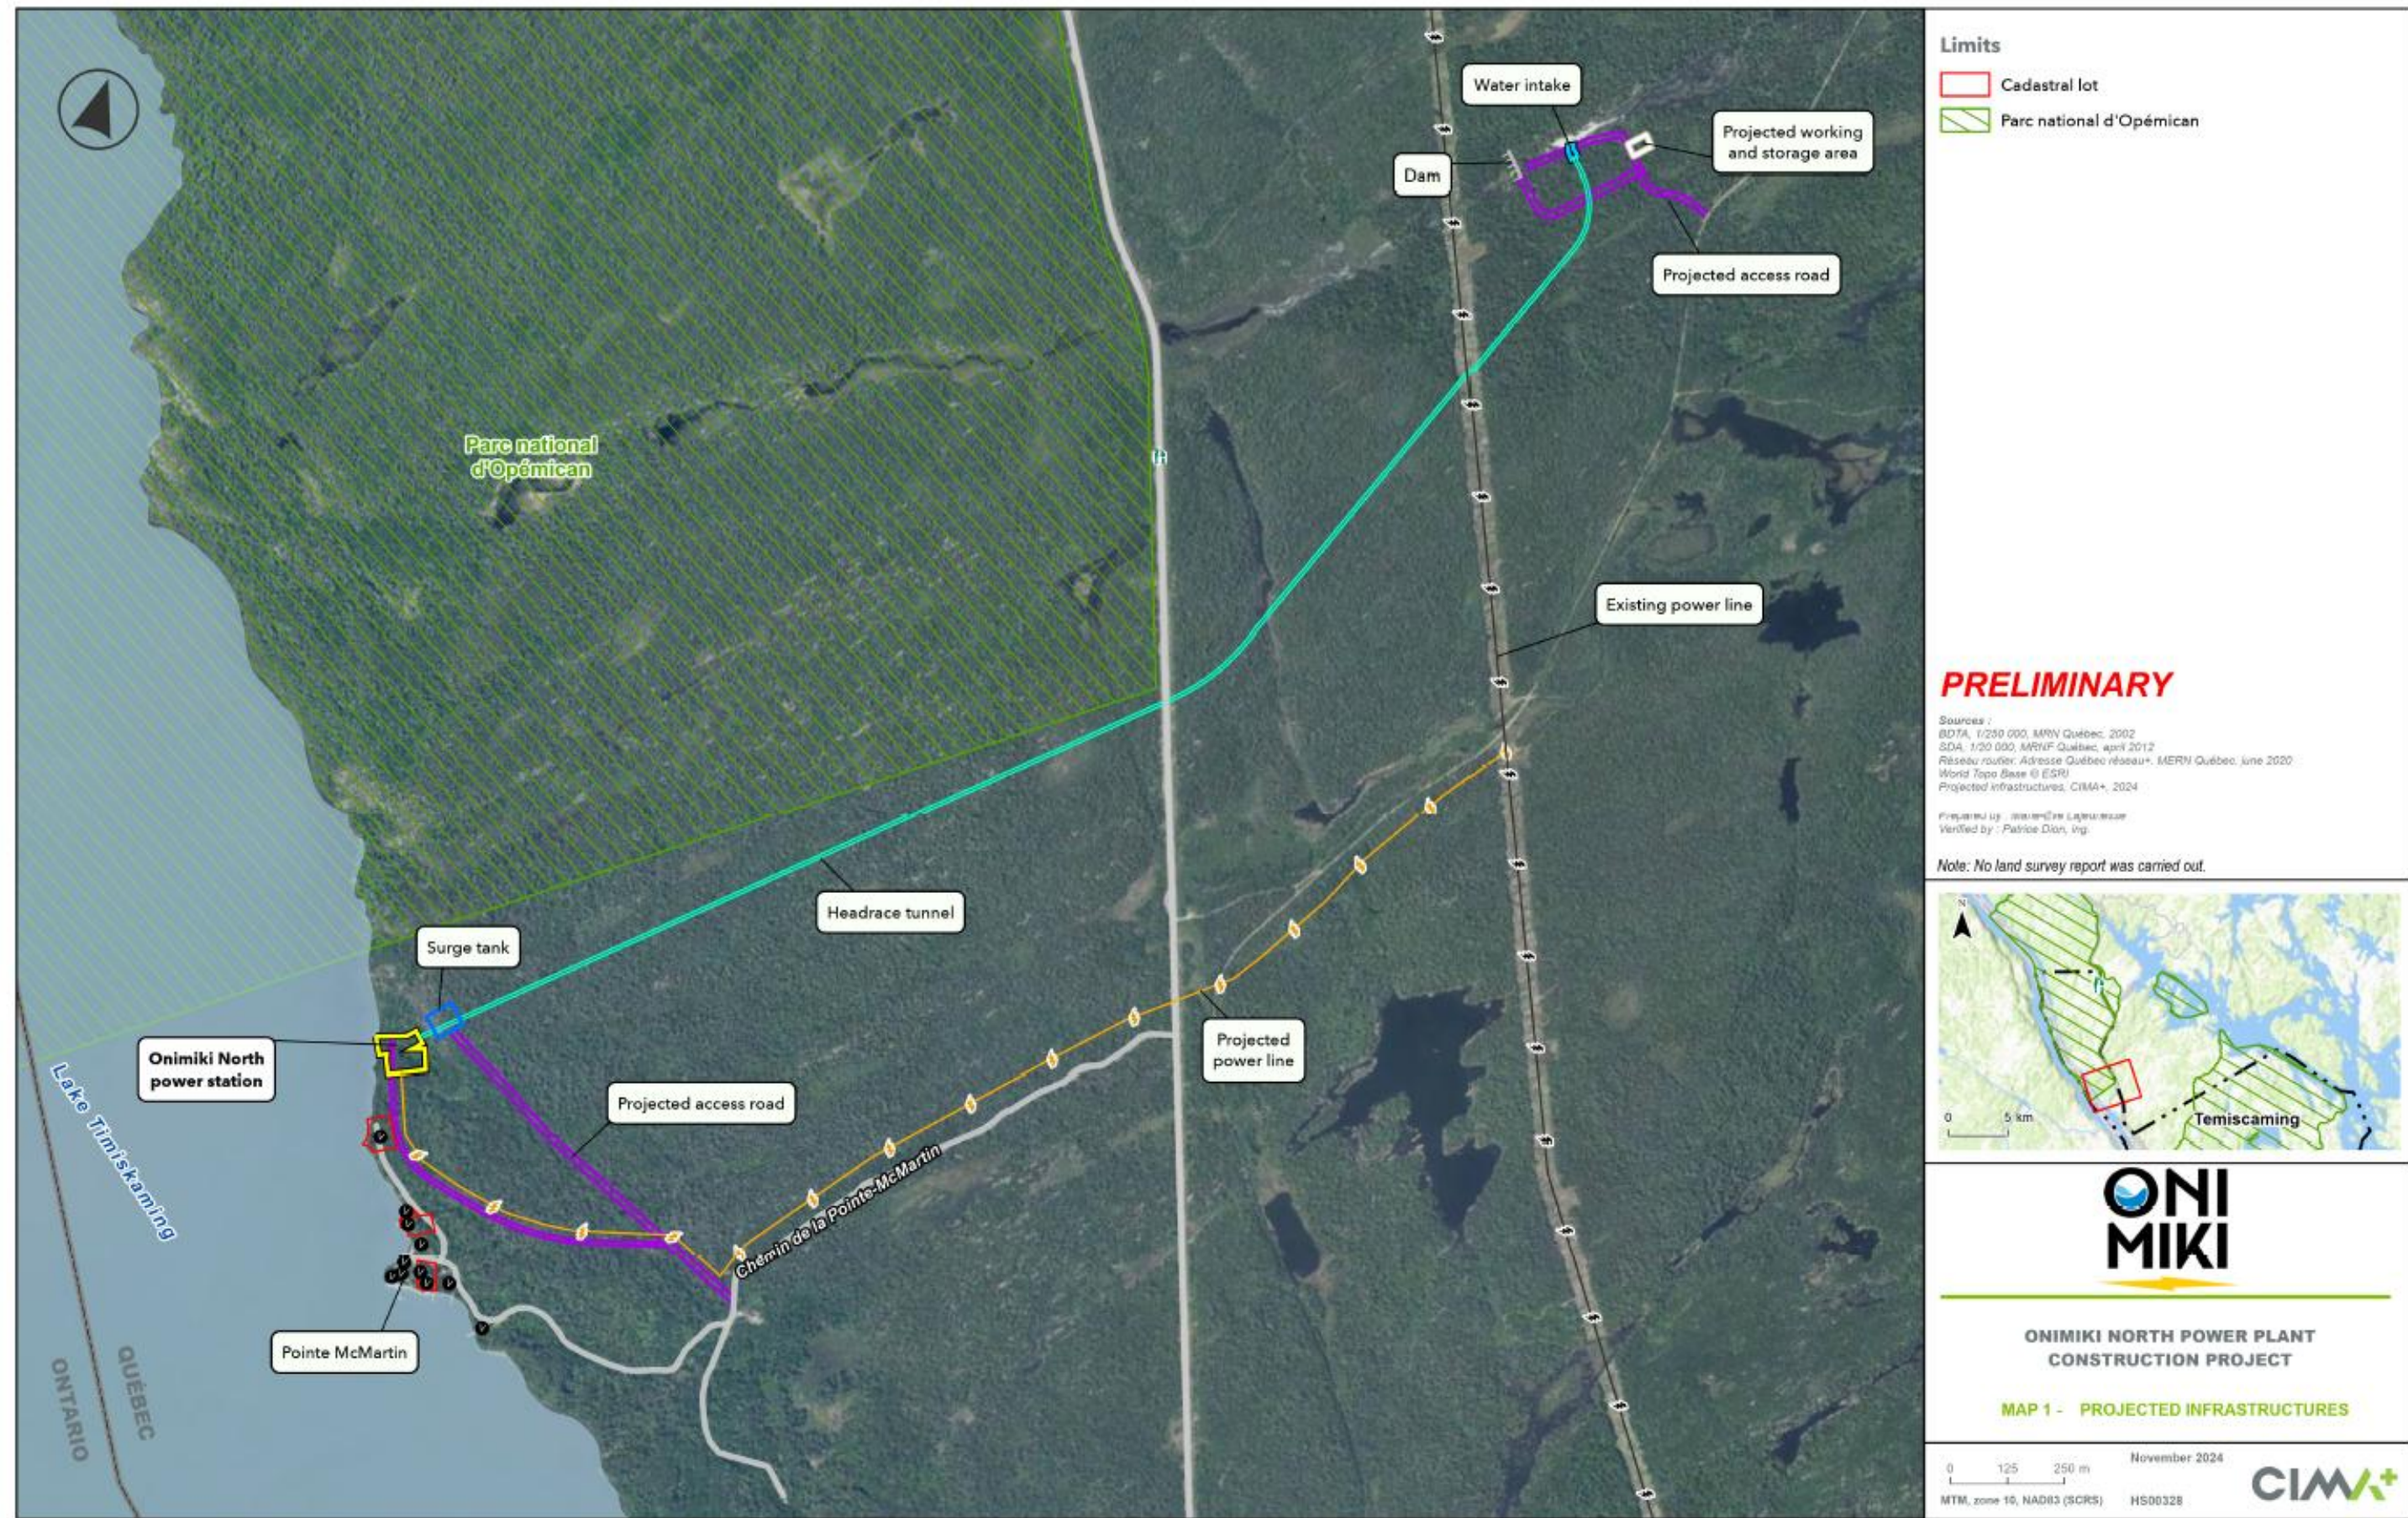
Water intake
Projected working and storage area
Dam
Projected access road
Parc national d'Opémican
Existing power line
Headrace tunnel
Surge tank
Onimiki North power station
Projected access road
Projected power line
Chemin de la Pointe-McMartin
Lake Timiskaming
Pointe McMartin
ONTARIO
QUÉBEC

Limits
Cadastral lot
Parc national d'Opémican

PRELIMINARY

Sources :
BDTA, 1/250 000, MRN Québec, 2002
SDA, 1/20 000, MRNF Québec, april 2012
Réseau routier: Adresse Québec réseau+, MERN Québec, june 2020
World Topo Base © ESRI
Projected infrastructures, CIMA+, 2024

Prepared by : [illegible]
Verified by : Patrice Dion, ing.

Note: No land survey report was carried out.

0 5 km
Temiscaming

ONI MIKI

ONIMIKI NORTH POWER PLANT CONSTRUCTION PROJECT

MAP 1 - PROJECTED INFRASTRUCTURES

0 125 250 m
MTM, zone 10, NAD83 (SCRS)
November 2024
HS00328
CIMA+